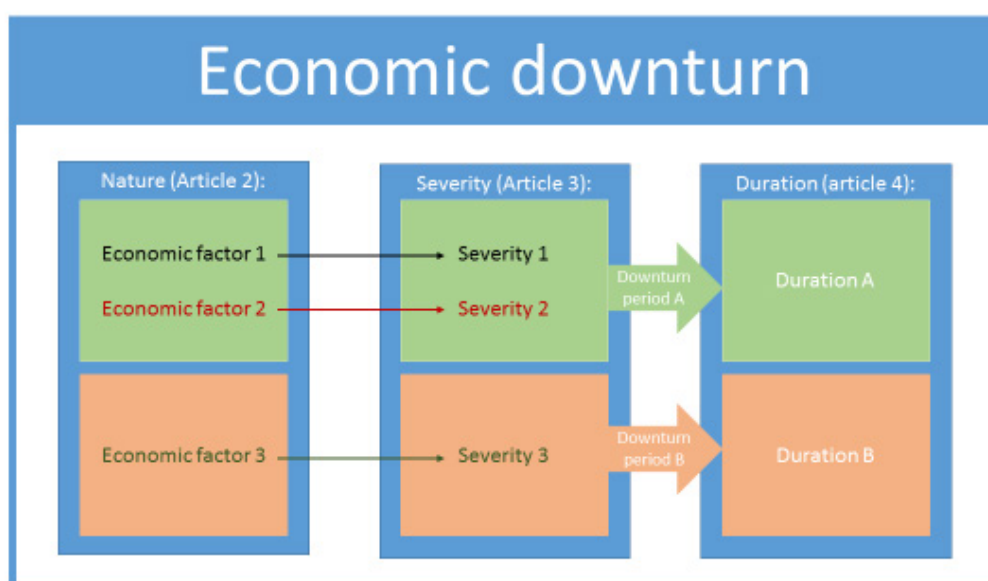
Economic downturn

Nature (Article 2):

Economic factor 1

Economic factor 2

Economic factor 3

Severity (Article 3):

Severity 1

Severity 2

Severity 3

Downturn period A

Downturn period B

Duration (article 4):

Duration A

Duration B